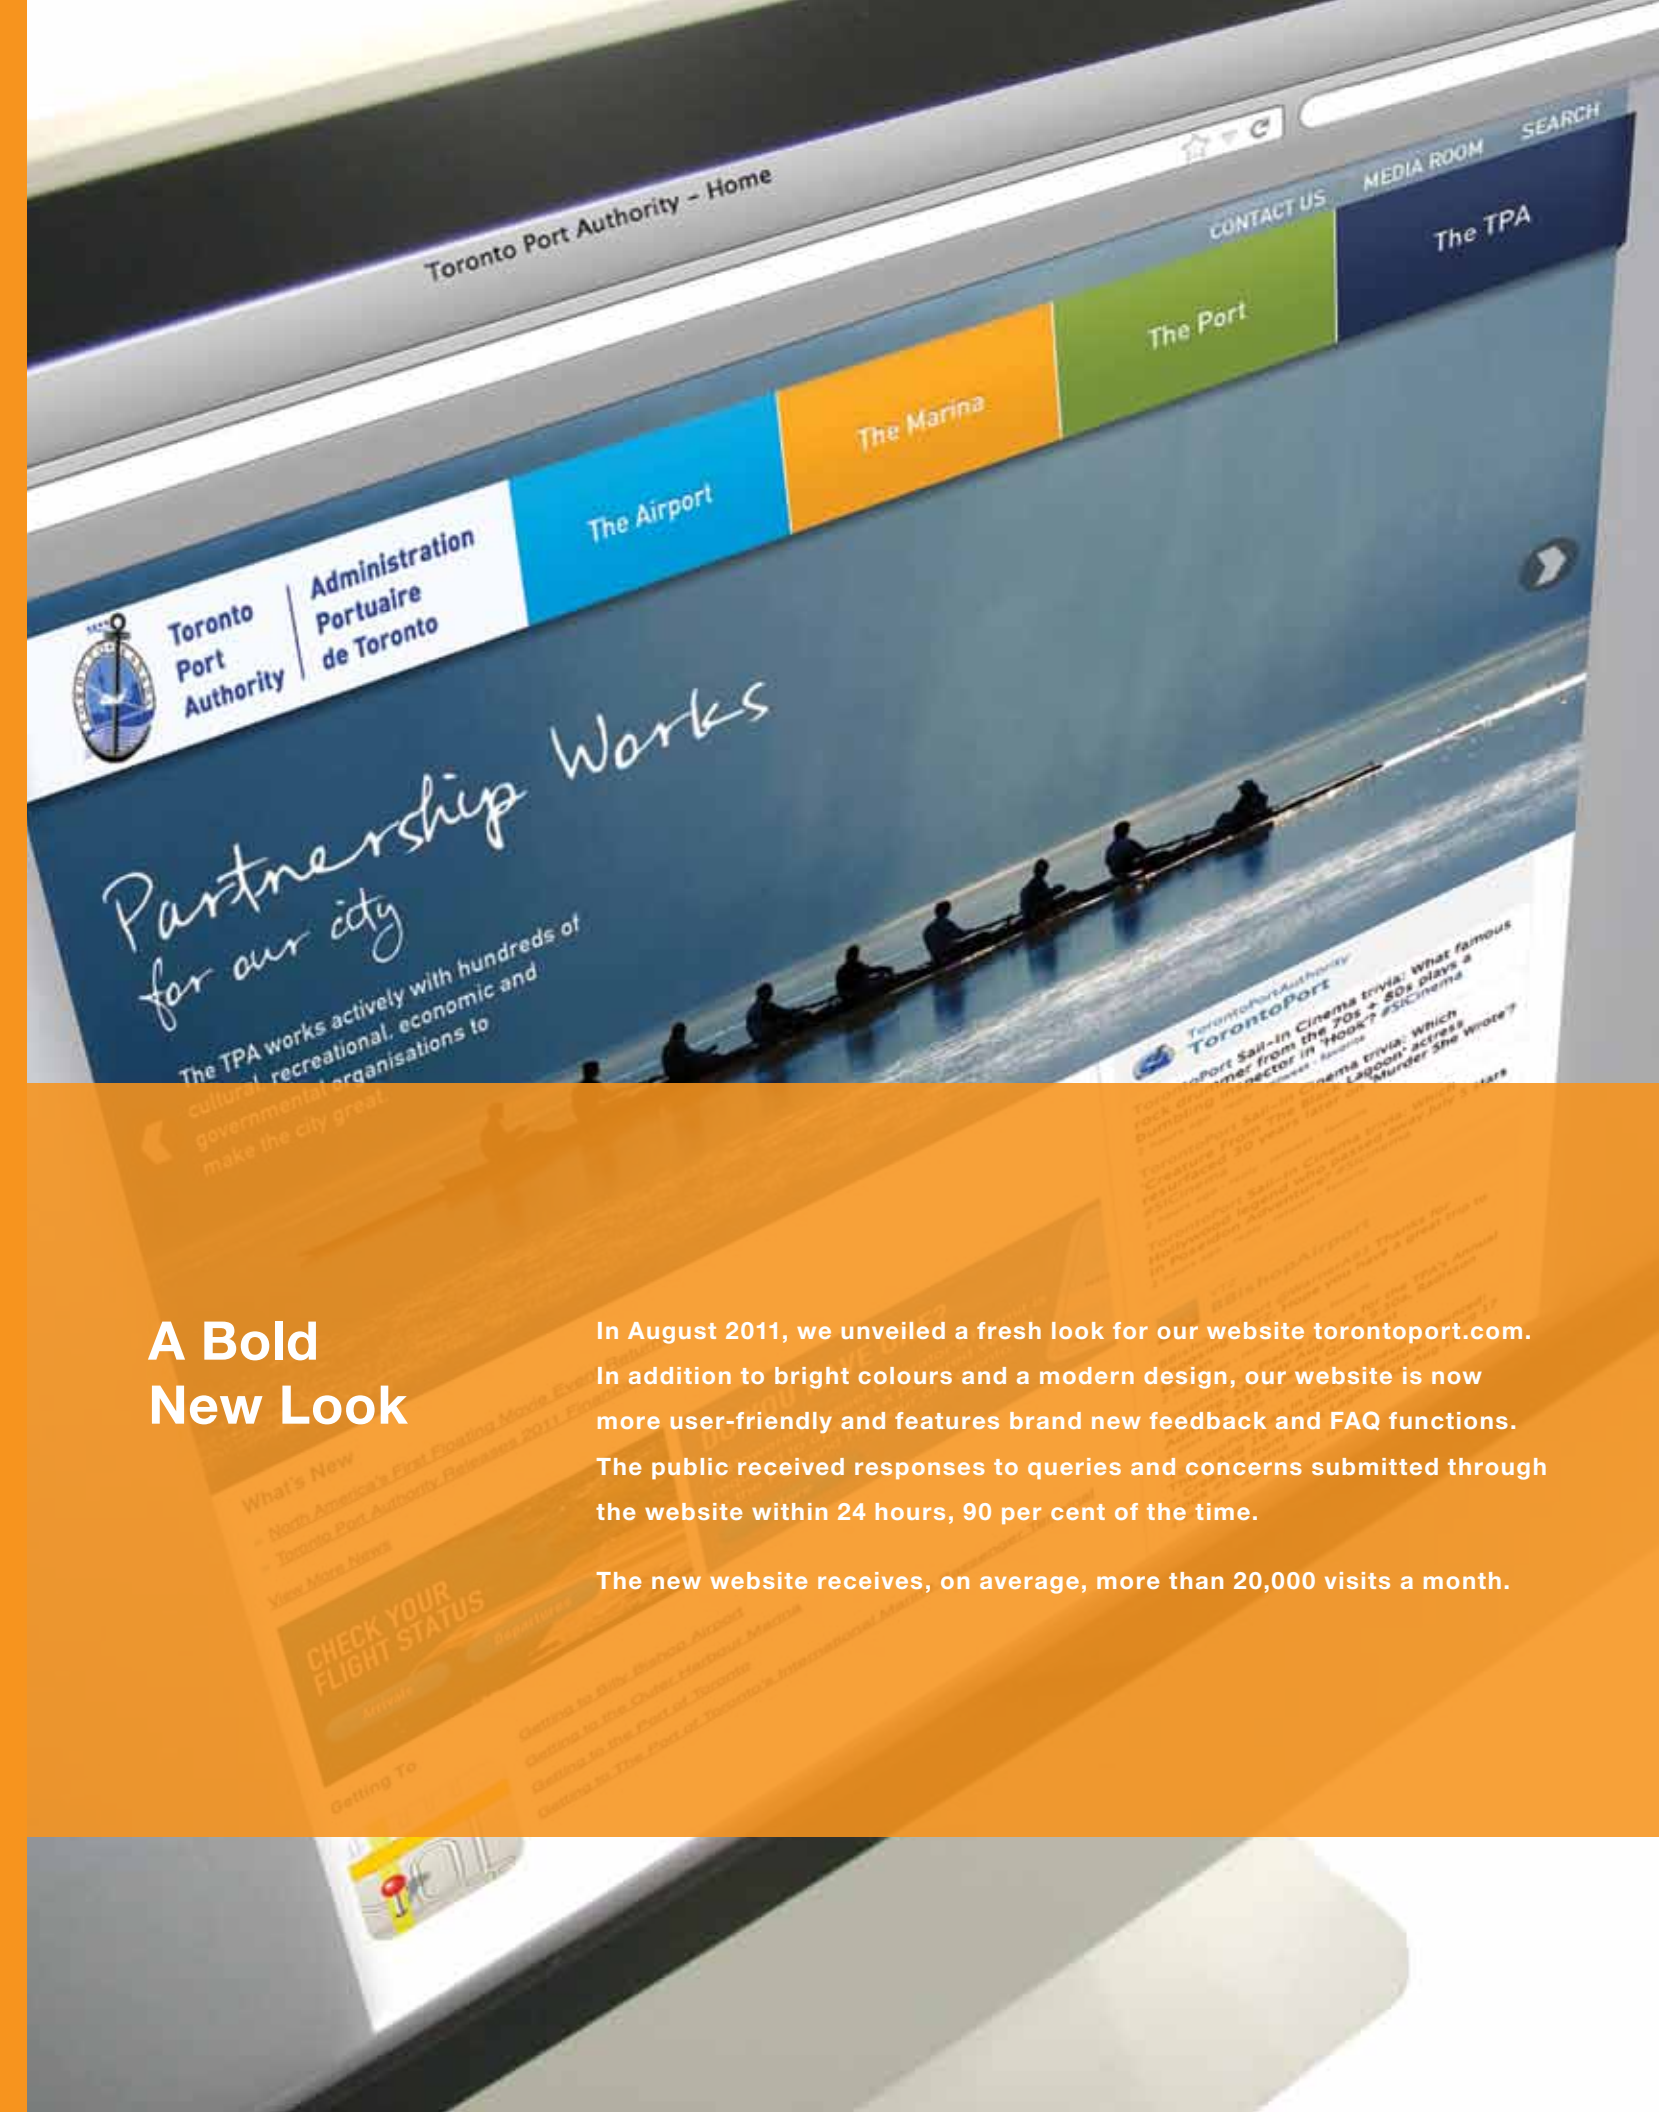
Toronto Port Authority - Home

CONTACT US MEDIA ROOM SEARCH

Toronto Port Authority | Administration Portuaire de Toronto

The Airport The Marina The Port The TPA

Partnership Works for our city

The TPA works actively with hundreds of cultural, recreational, economic and governmental organisations to make the city great.

TorontoPortAuthority
TorontoPort

TorontoPort Sail-in Cinema trivia: What famous rock drummer from the 70s + 80s plays a bumbling inspector in 'Hook'? #SICinema

TorontoPort Sail-in Cinema trivia: Which Creature from The Black Lagoon actress resurfaced 30 years later on Murder She Wrote?

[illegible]

What's New
North America's First Floating Movie Event Returns
Toronto Port Authority Releases 2011 Financial
View More News

CHECK YOUR FLIGHT STATUS

Getting To
Getting to Billy Bishop Airport
Getting to the Outer Harbour Marina
Getting to the Port of Toronto
Getting to The Port of Toronto's International Marine

A Bold New Look

In August 2011, we unveiled a fresh look for our website torontoport.com. In addition to bright colours and a modern design, our website is now more user-friendly and features brand new feedback and FAQ functions. The public received responses to queries and concerns submitted through the website within 24 hours, 90 per cent of the time.

The new website receives, on average, more than 20,000 visits a month.